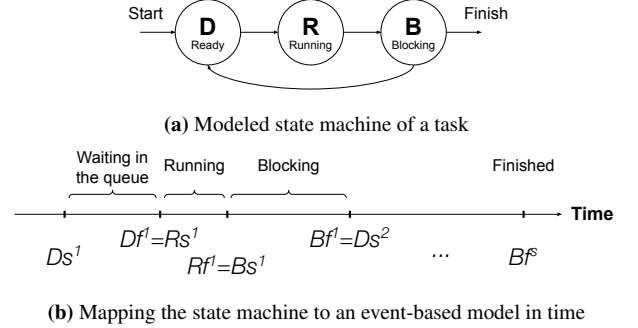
Start
D
Ready
R
Running
B
Blocking
Finish

**(a)** Modeled state machine of a task

Waiting in the queue
Running
Blocking
Finished
Time
$Ds^1$
$Df^1=Rs^1$
$Rf^1=Bs^1$
$Bf^1=Ds^2$
...
$Bf^s$

**(b)** Mapping the state machine to an event-based model in time